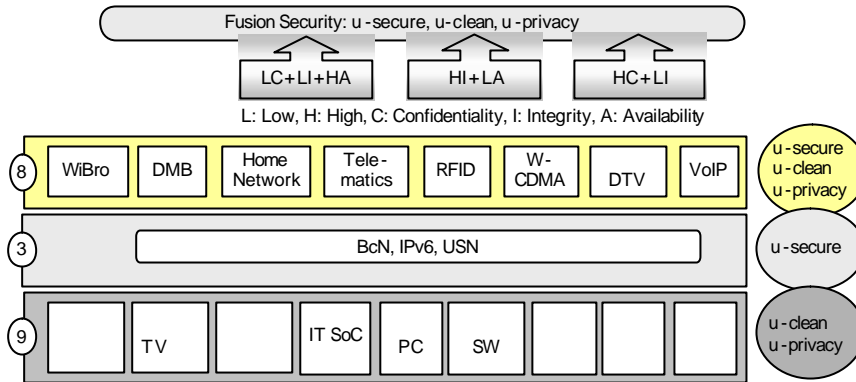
Fusion Security: u-secure, u-clean, u-privacy

LC+LI+HA

HI+LA

HC+LI

L: Low, H: High, C: Confidentiality, I: Integrity, A: Availability

8

WiBro

DMB

Home Network

Telematics

RFID

W-CDMA

DTV

VoIP

u-secure
u-clean
u-privacy

3

BcN, IPv6, USN

u-secure

9

TV

IT SoC

PC

SW

u-clean
u-privacy